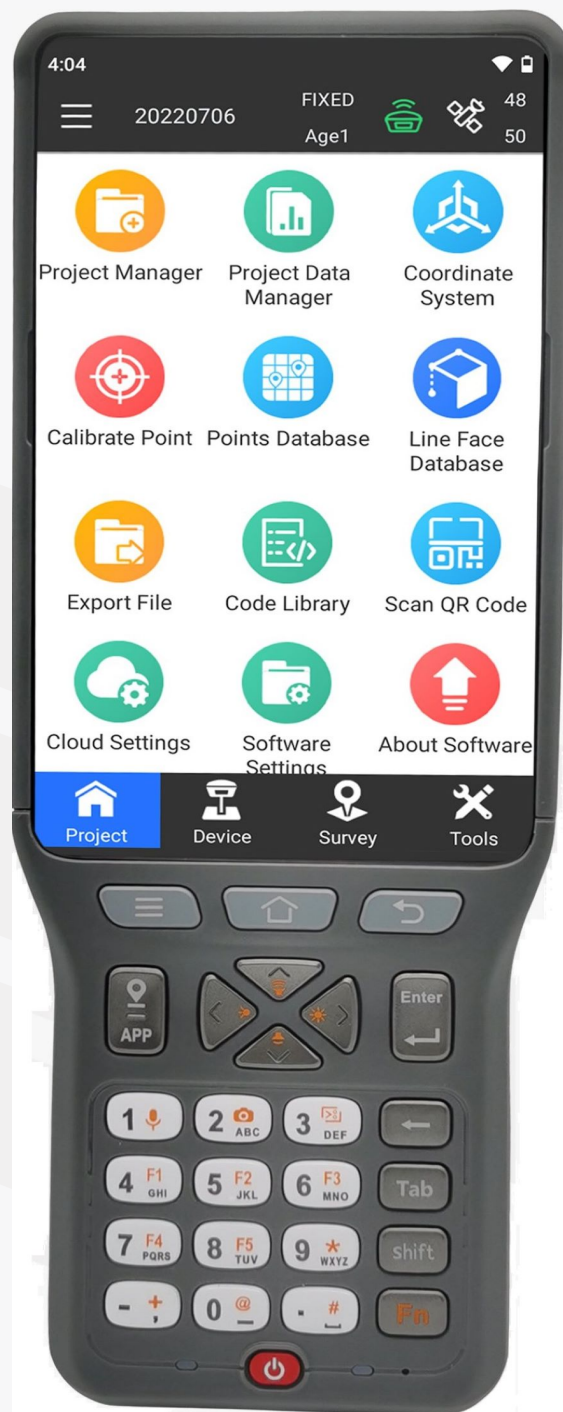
4:04

20220706 FIXED Age1 48 50

Project Manager
Project Data Manager
Coordinate System

Calibrate Point
Points Database
Line Face Database

Export File
Code Library
Scan QR Code

Cloud Settings
Software Settings
About Software

Project
Device
Survey
Tools

APP
Enter

1
2 ABC
3 DEF
4 F1 GHI
5 F2 JKL
6 F3 MNO
7 F4 PQRS
8 F5 TUV
9 * WXYZ
- +
0 @
. #
Tab
Shift
Fn